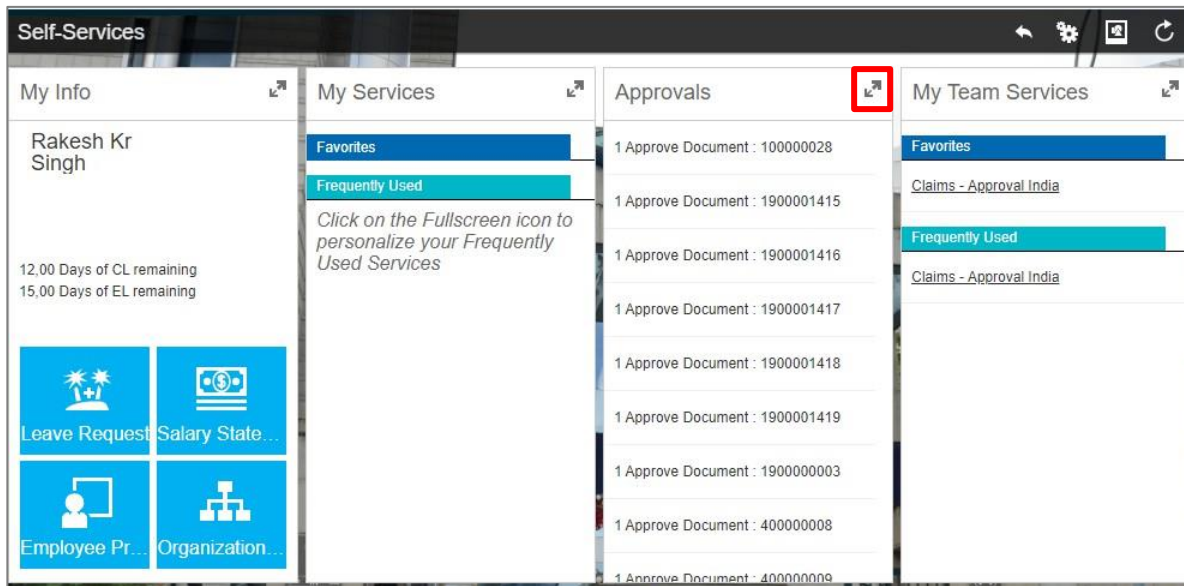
Self-Services

My Info

Rakesh Kr Singh

12,00 Days of CL remaining
15,00 Days of EL remaining

Leave Request
Salary State…
Employee Pr…
Organization…

My Services

Favorites

Frequently Used

Click on the Fullscreen icon to personalize your Frequently Used Services

Approvals

1 Approve Document : 100000028
1 Approve Document : 1900001415
1 Approve Document : 1900001416
1 Approve Document : 1900001417
1 Approve Document : 1900001418
1 Approve Document : 1900001419
1 Approve Document : 1900000003
1 Approve Document : 400000008
1 Approve Document : 400000009

My Team Services

Favorites

Claims - Approval India

Frequently Used

Claims - Approval India